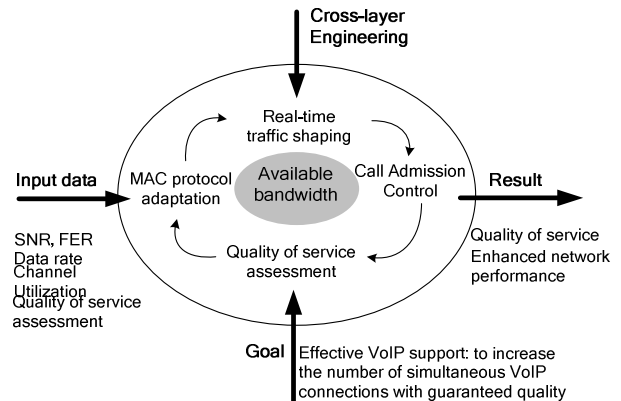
Cross-layer Engineering

Real-time traffic shaping

Input data

MAC protocol adaptation

Available bandwidth

Call Admission Control

Result

SNR, FER
Data rate
Channel Utilization
Quality of service assessment

Quality of service assessment

Quality of service
Enhanced network performance

Goal

Effective VoIP support: to increase the number of simultaneous VoIP connections with guaranteed quality